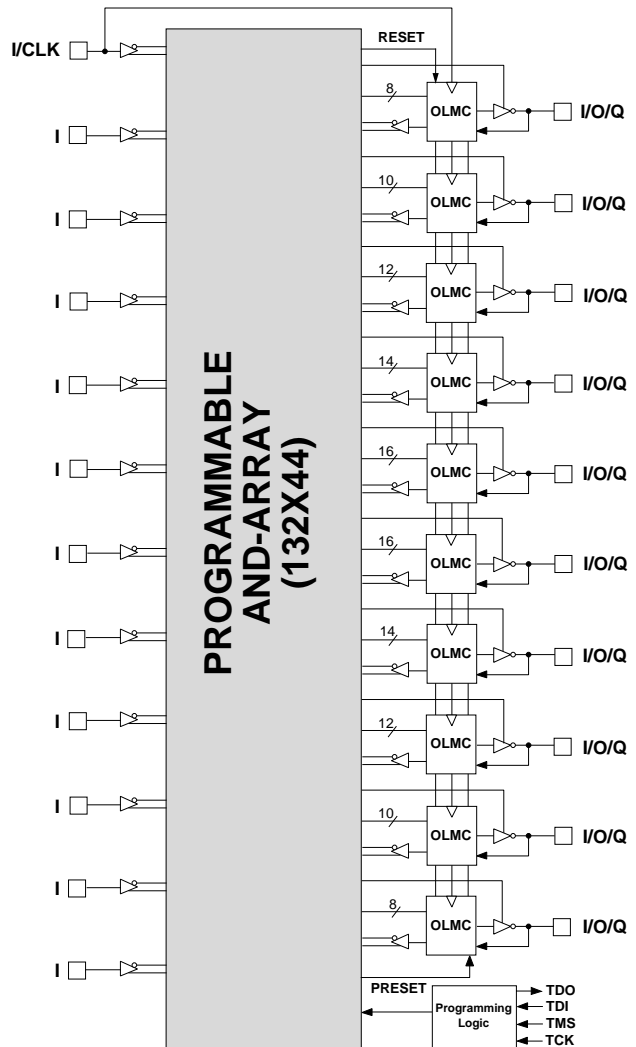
I/CLK

I

I

I

I

I

I

I

I

I

I

I

PROGRAMMABLE AND-ARRAY (132X44)

RESET

8 OLMC I/O/Q

10 OLMC I/O/Q

12 OLMC I/O/Q

14 OLMC I/O/Q

16 OLMC I/O/Q

16 OLMC I/O/Q

14 OLMC I/O/Q

12 OLMC I/O/Q

10 OLMC I/O/Q

8 OLMC I/O/Q

PRESET

Programming Logic

TDO
TDI
TMS
TCK